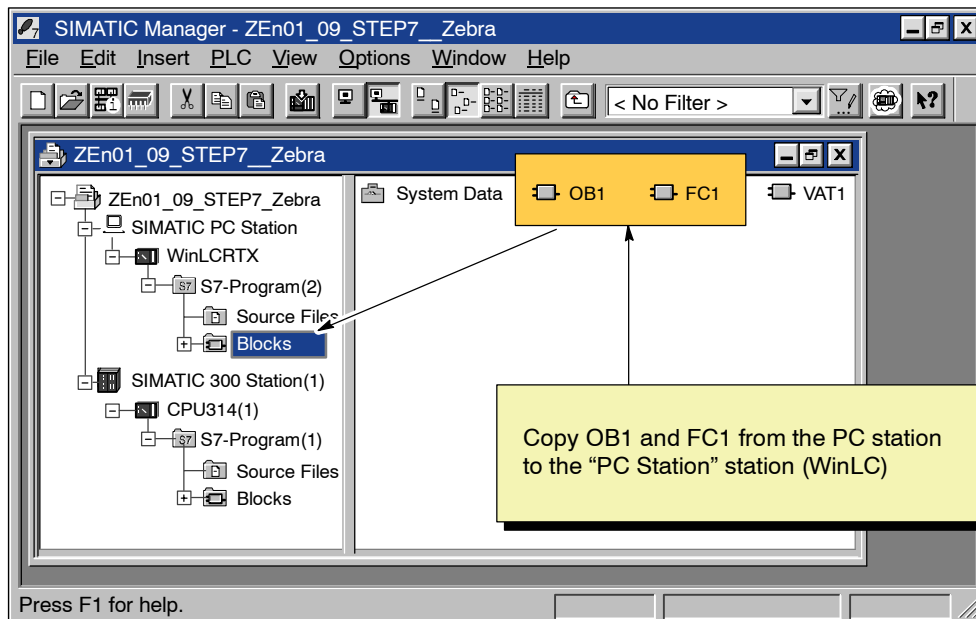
SIMATIC Manager - ZEn01_09_STEP7__Zebra

File Edit Insert PLC View Options Window Help

< No Filter >

ZEn01_09_STEP7__Zebra

ZEn01_09_STEP7_Zebra
SIMATIC PC Station
WinLCRTX
S7-Program(2)
Source Files
Blocks
SIMATIC 300 Station(1)
CPU314(1)
S7-Program(1)
Source Files
Blocks

System Data
OB1
FC1
VAT1

Copy OB1 and FC1 from the PC station to the “PC Station” station (WinLC)

Press F1 for help.